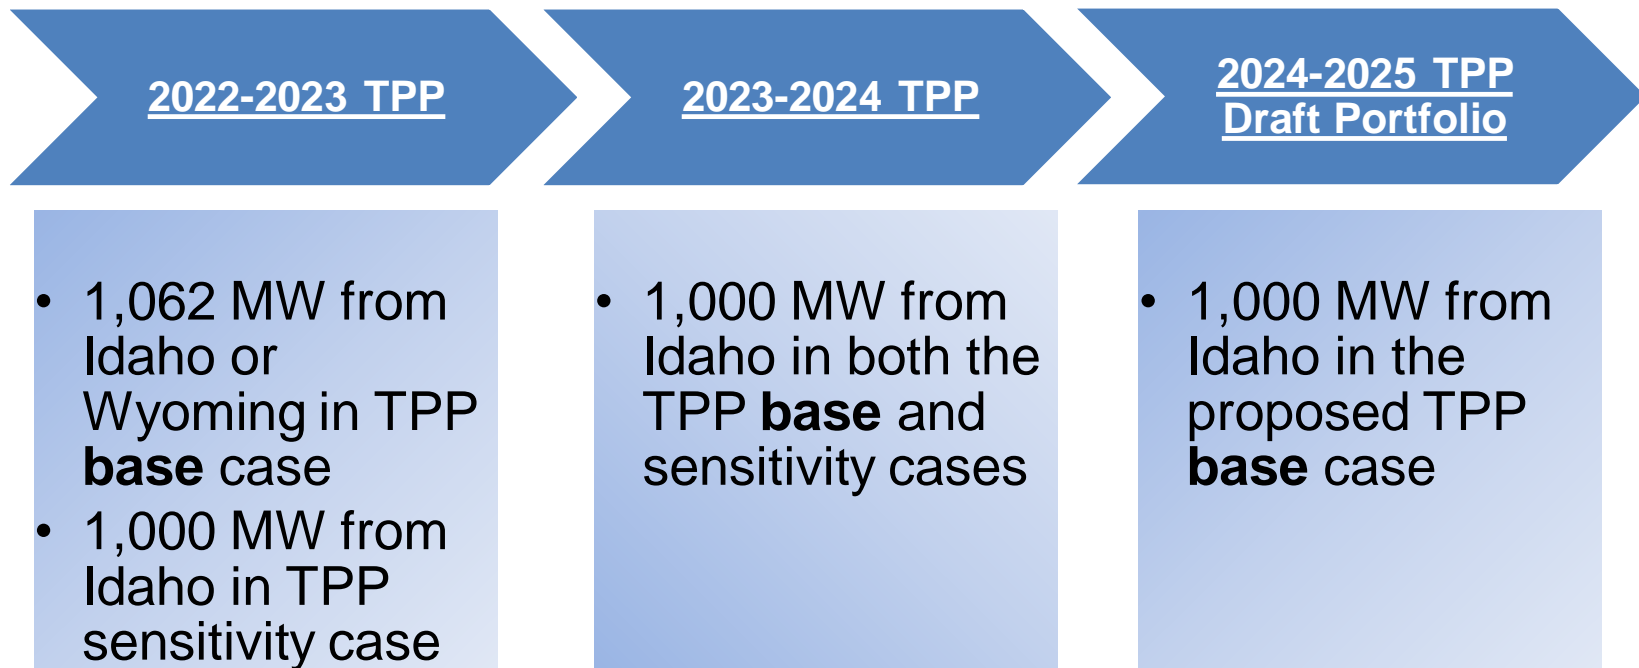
2022-2023 TPP

2023-2024 TPP

2024-2025 TPP
Draft Portfolio

• 1,062 MW from Idaho or Wyoming in TPP **base** case
• 1,000 MW from Idaho in TPP sensitivity case

• 1,000 MW from Idaho in both the TPP **base** and sensitivity cases

• 1,000 MW from Idaho in the proposed TPP **base** case